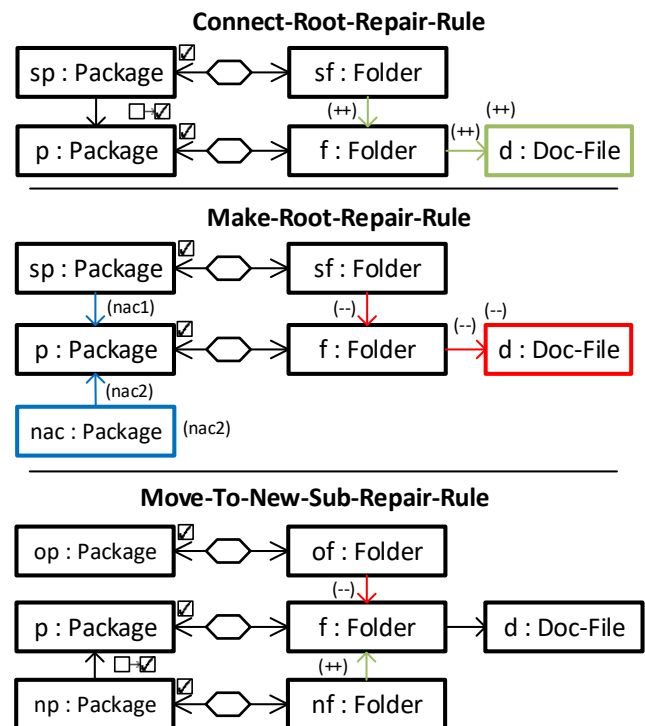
Connect-Root-Repair-Rule

sp : Package ☑ sf : Folder

□→☑ (++)

p : Package ☑ f : Folder (++) (++) d : Doc-File

Make-Root-Repair-Rule

sp : Package ☑ sf : Folder

(nac1) (--)

p : Package ☑ f : Folder (--) (--) d : Doc-File

(nac2)

nac : Package (nac2)

Move-To-New-Sub-Repair-Rule

op : Package ☑ of : Folder

(--)

p : Package ☑ f : Folder d : Doc-File

□→☑ (++)

np : Package ☑ nf : Folder